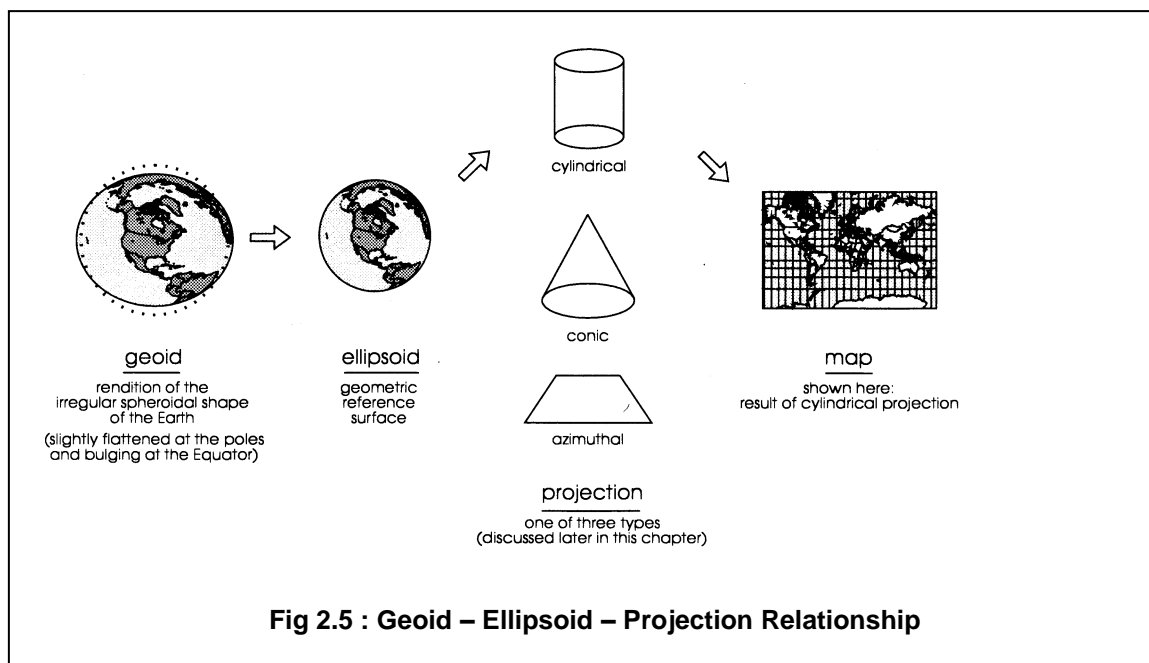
cylindrical

geoid

rendition of the irregular spheroidal shape of the Earth

(slightly flattened at the poles and bulging at the Equator)

ellipsoid

geometric reference surface

conic

azimuthal

map

shown here: result of cylindrical projection

projection

one of three types (discussed later in this chapter)

Fig 2.5 : Geoid – Ellipsoid – Projection Relationship